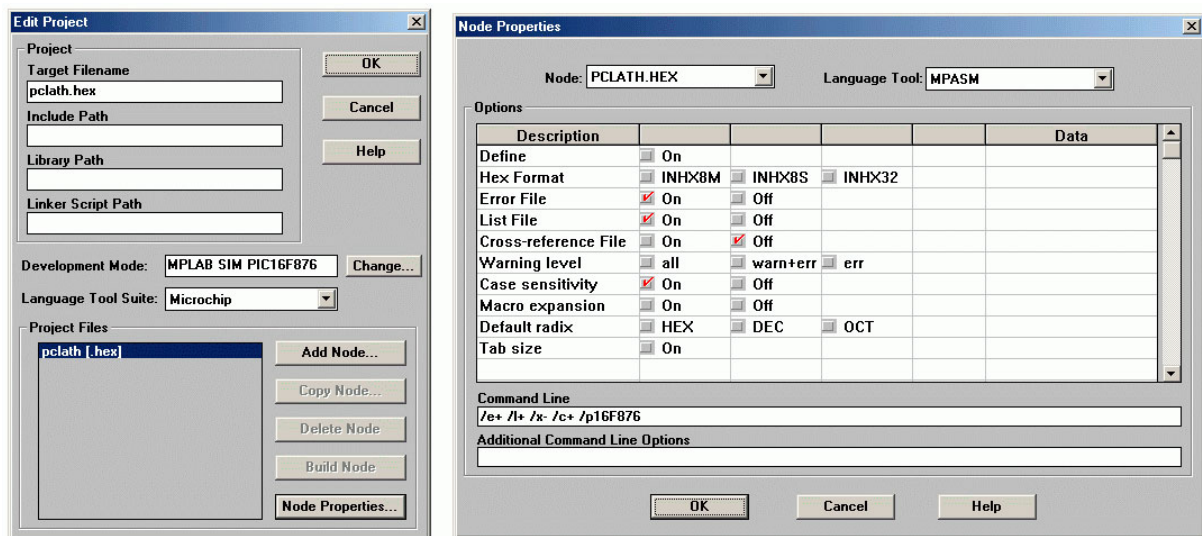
Edit Project

Project

Target Filename

pclath.hex

Include Path

Library Path

Linker Script Path

OK

Cancel

Help

Development Mode: MPLAB SIM PIC16F876 Change...

Language Tool Suite: Microchip

Project Files

pclath [.hex]

Add Node...

Copy Node...

Delete Node

Build Node

Node Properties...

Node Properties

Node: PCLATH.HEX

Language Tool: MPASM

Options

| Description | | | | | Data |
|---|---|---|---|---|---|
| Define | On | | | | |
| Hex Format | INHX8M | INHX8S | INHX32 | | |
| Error File | On | Off | | | |
| List File | On | Off | | | |
| Cross-reference File | On | Off | | | |
| Warning level | all | warn+err | err | | |
| Case sensitivity | On | Off | | | |
| Macro expansion | On | Off | | | |
| Default radix | HEX | DEC | OCT | | |
| Tab size | On | | | | |

Command Line

/e+ /l+ /x- /c+ /p16F876

Additional Command Line Options

OK

Cancel

Help